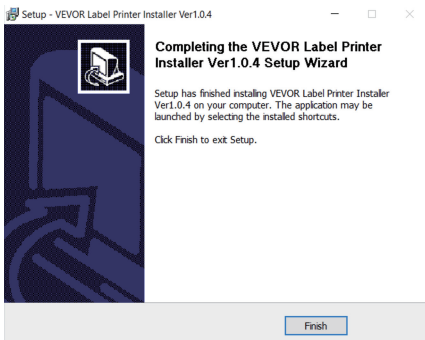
Setup - VEVOR Label Printer Installer Ver1.0.4

Completing the VEVOR Label Printer Installer Ver1.0.4 Setup Wizard

Setup has finished installing VEVOR Label Printer Installer Ver1.0.4 on your computer. The application may be launched by selecting the installed shortcuts.

Click Finish to exit Setup.

Finish